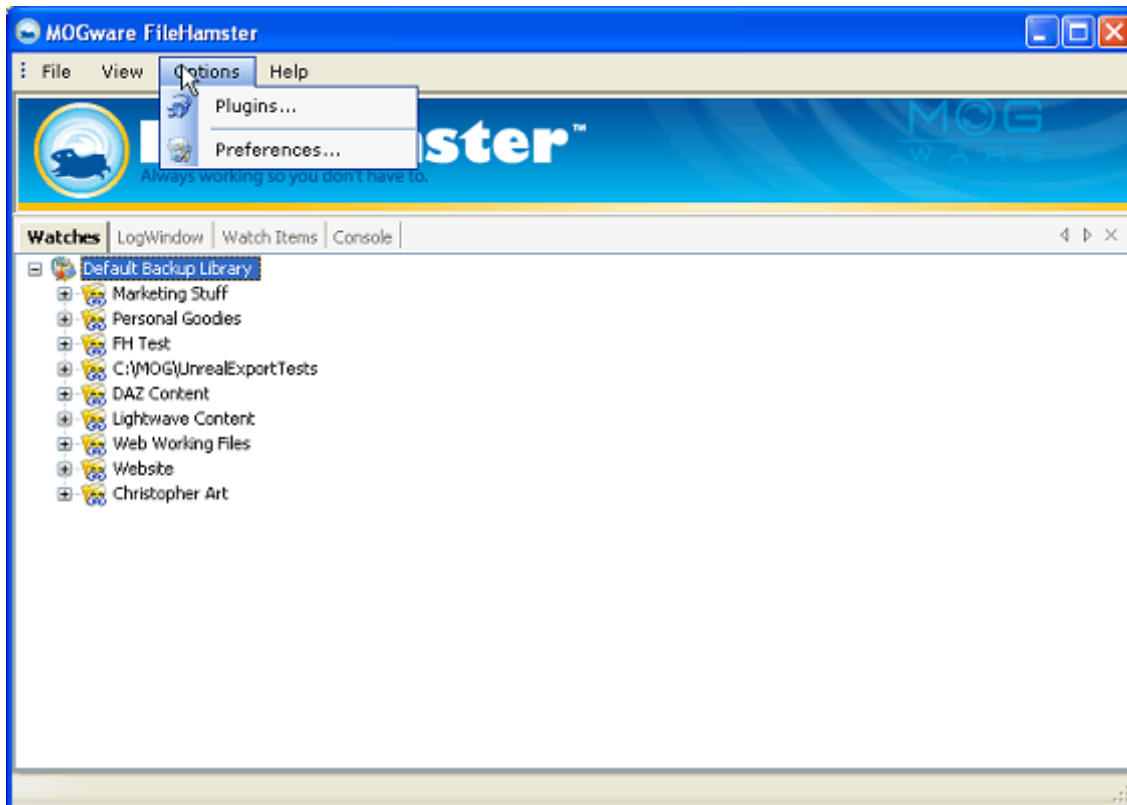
MOGware FileHamster

File View Options Help

Plugins...

Preferences...

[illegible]ster™

Always working so you don't have to.

MOG WARE

Watches | LogWindow | Watch Items | Console

Default Backup Library
Marketing Stuff
Personal Goodies
FH Test
C:\MOG\UnrealExportTests
DAZ Content
Lightwave Content
Web Working Files
Website
Christopher Art